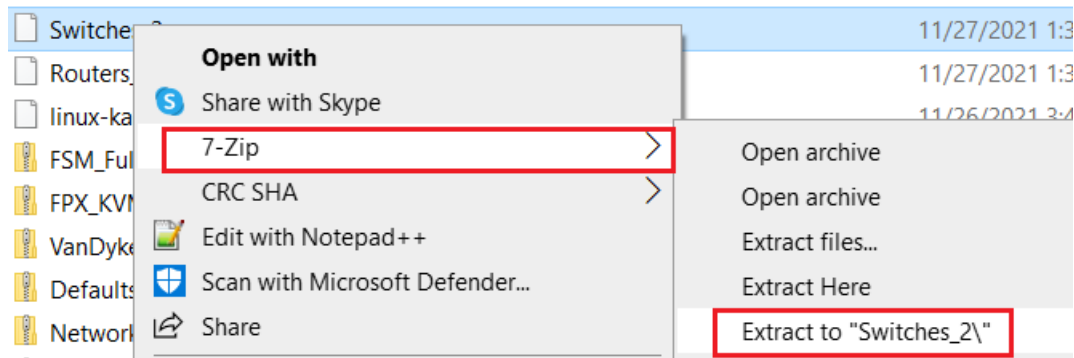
Switche
Routers
linux-ka
FSM_Ful
FPX_KVN
VanDyke
Defaults
Network

11/27/2021 1:3
11/27/2021 1:3
11/26/2021 3:4

Open with
Share with Skype
7-Zip
CRC SHA
Edit with Notepad++
Scan with Microsoft Defender...
Share

Open archive
Open archive
Extract files...
Extract Here
Extract to "Switches_2\"